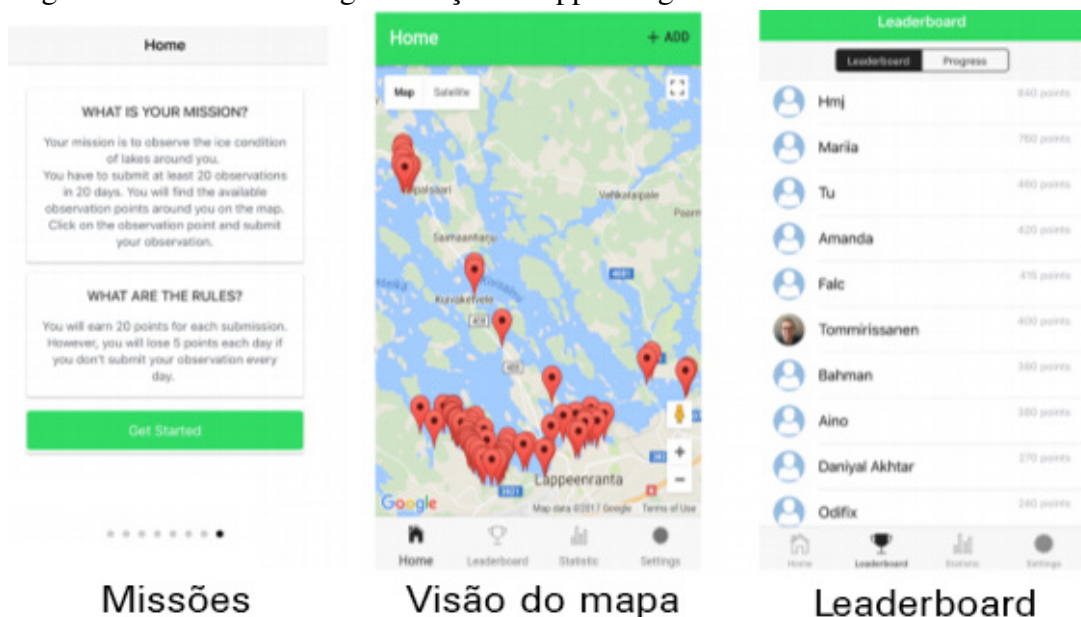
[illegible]

Home

WHAT IS YOUR MISSION?

Your mission is to observe the ice condition of lakes around you. You have to submit at least 20 observations in 20 days. You will find the available observation points around you on the map. Click on the observation point and submit your observation.

WHAT ARE THE RULES?

You will earn 20 points for each submission. However, you will lose 5 points each day if you don't submit your observation every day.

Get Started

Home + ADD

Map Satellite

Taipalsaari

Vehkataipale

Samaanharju

Kuivaketvele

Lappeenranta

Google

Map data ©2017 Google Terms of Use

Home Leaderboard Statistic Settings

Leaderboard

Leaderboard Progress

| | |
|---|---|
| Hmj | 840 points |
| Mariia | 760 points |
| Tu | 460 points |
| Amanda | 420 points |
| Falc | 415 points |
| Tommirissanen | 400 points |
| Bahman | 380 points |
| Aino | 380 points |
| Daniyal Akhtar | 270 points |
| Odifix | 240 points |

Home Leaderboard Statistic Settings

Missões

Visão do mapa

Leaderboard